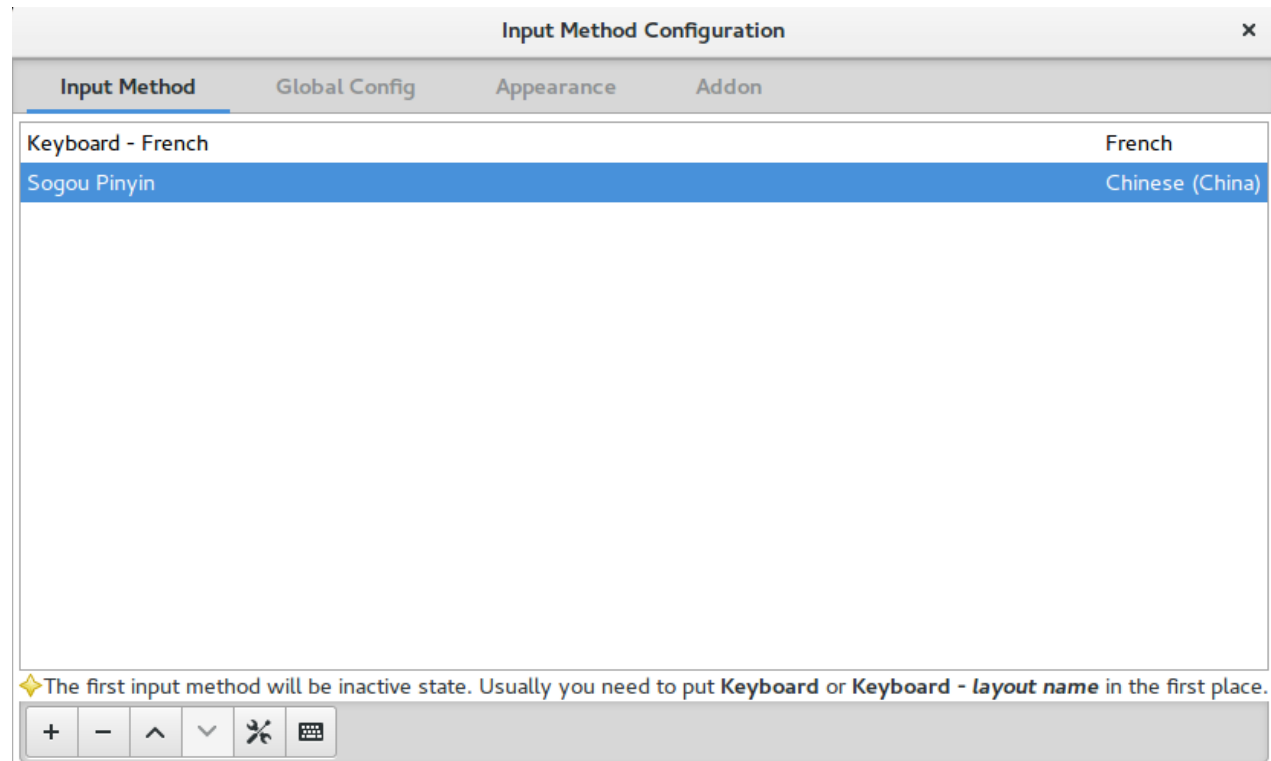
Input Method Configuration ×

Input Method Global Config Appearance Addon

| Keyboard - French | French |
|---|---|
| Sogou Pinyin | Chinese (China) |

The first input method will be inactive state. Usually you need to put **Keyboard** or **Keyboard - *layout name*** in the first place.

+ −